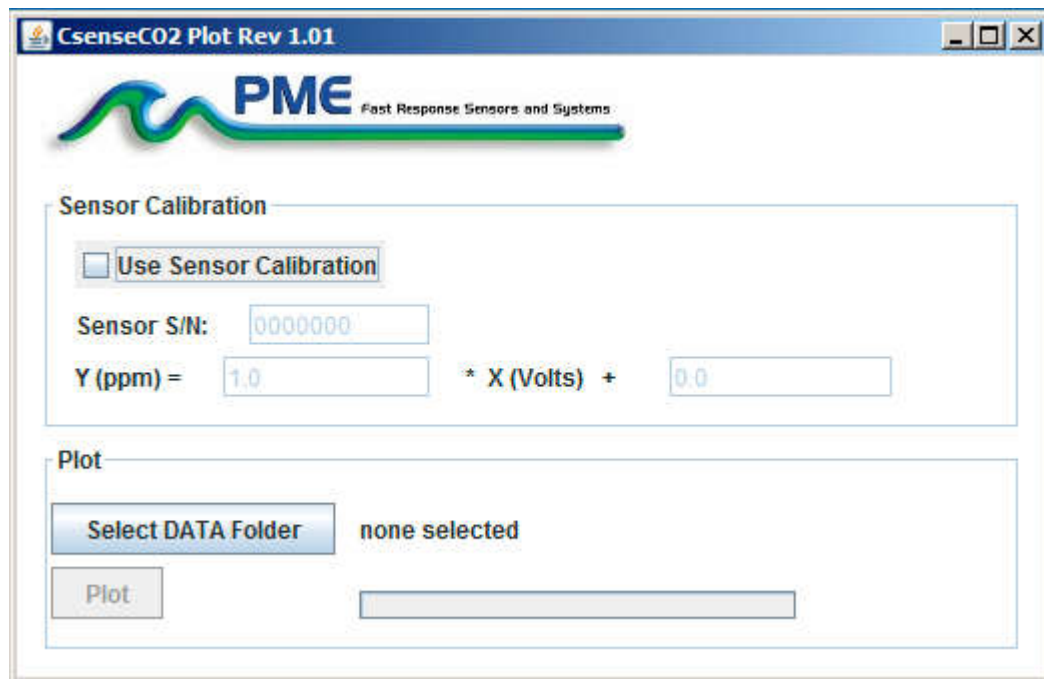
CsenseCO2 Plot Rev 1.01

PME Fast Response Sensors and Systems

Sensor Calibration

Use Sensor Calibration

Sensor S/N: 0000000

Y (ppm) = 1.0 * X (Volts) + 0.0

Plot

Select DATA Folder none selected

Plot